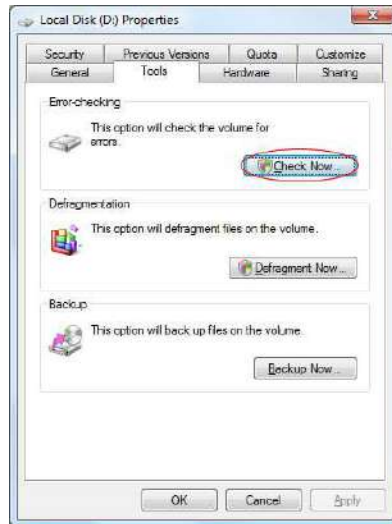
Local Disk (D:) Properties

Security
Previous Versions
Quota
Customize
General
Tools
Hardware
Sharing

Error-checking

This option will check the volume for errors.

Check Now...

Defragmentation

This option will defragment files on the volume.

Defragment Now...

Backup

This option will back up files on the volume.

Backup Now...

OK
Cancel
Apply